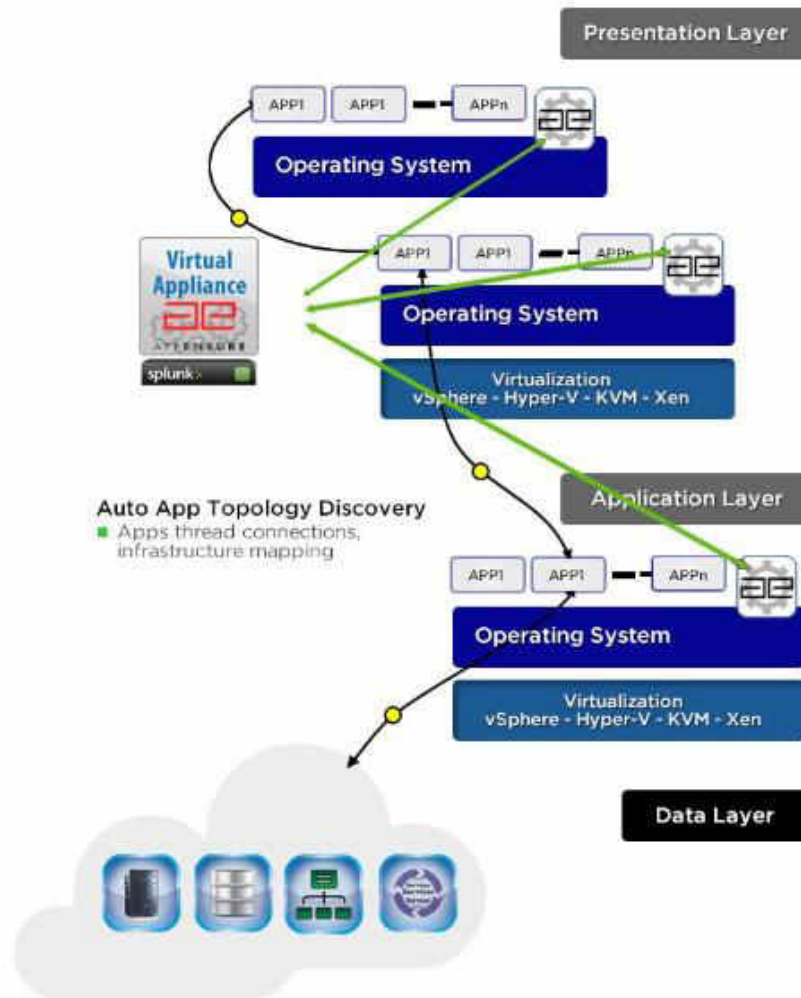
Presentation Layer

APP1 APP1 APPn

Operating System

APP1 APP1 APPn

Virtual Appliance

AYTEMAURE

splunk>

Operating System

Virtualization
vSphere - Hyper-V - KVM - Xen

Auto App Topology Discovery
■ Apps thread connections, infrastructure mapping

Application Layer

APP1 APP1 APPn

Operating System

Virtualization
vSphere - Hyper-V - KVM - Xen

Data Layer